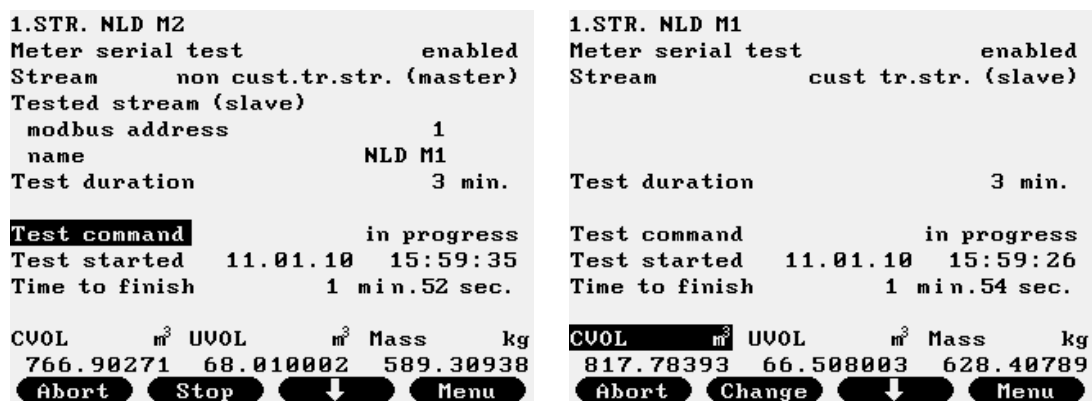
1.STR. NLD M2
Meter serial test enabled
Stream non cust.tr.str. (master)
Tested stream (slave)
modbus address 1
name NLD M1
Test duration 3 min.

Test command in progress
Test started 11.01.10 15:59:35
Time to finish 1 min.52 sec.

CVOL $m^3$ UVOL $m^3$ Mass kg
766.90271 68.010002 589.30938
Abort Stop ⬇ Menu

1.STR. NLD M1
Meter serial test enabled
Stream cust tr.str. (slave)

Test duration 3 min.

Test command in progress
Test started 11.01.10 15:59:26
Time to finish 1 min.54 sec.

CVOL $m^3$ UVOL $m^3$ Mass kg
817.78393 66.508003 628.40789
Abort Change ⬇ Menu